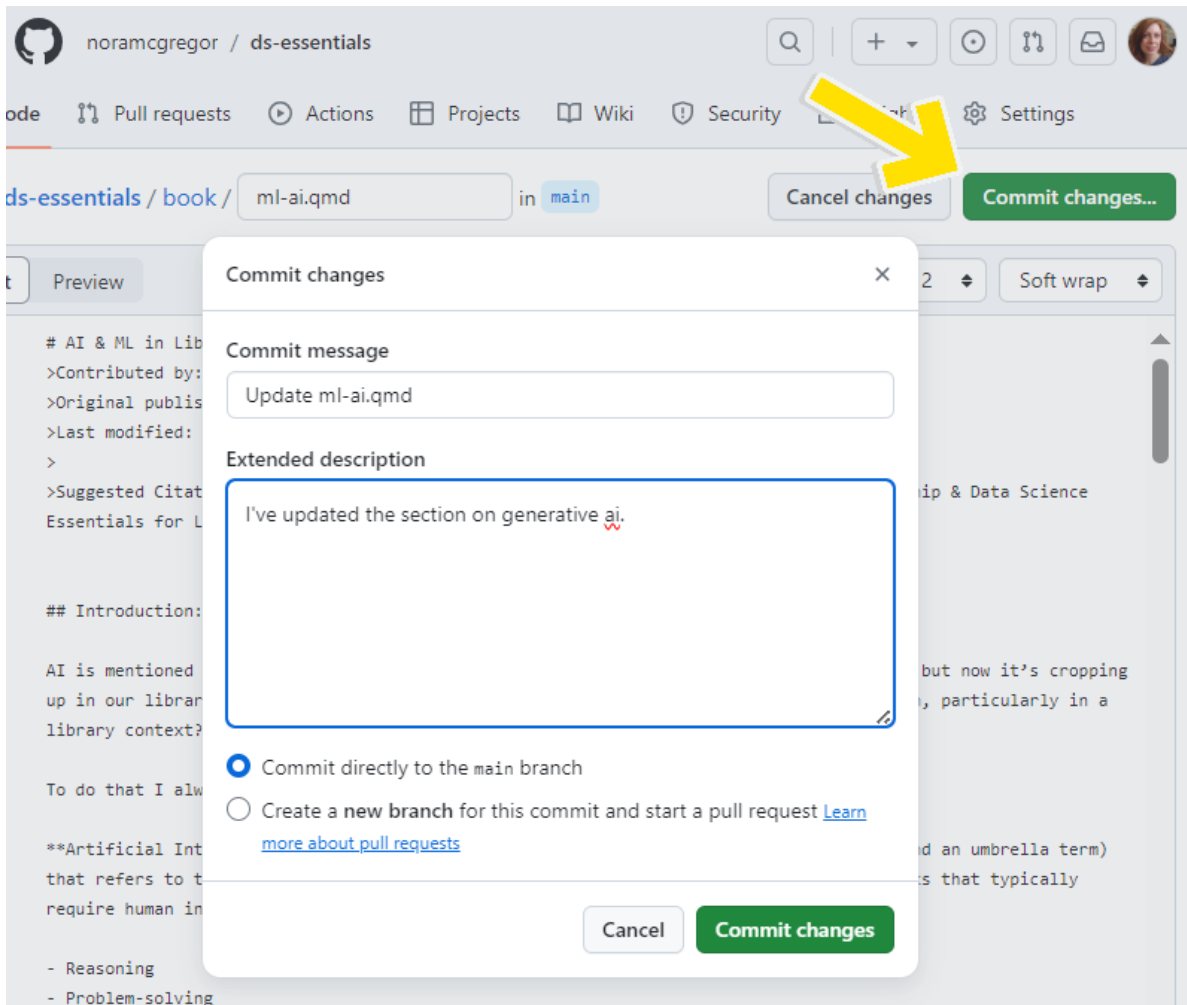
noramcgregor / ds-essentials

ode Pull requests Actions Projects Wiki Security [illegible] Settings

ds-essentials / book / ml-ai.qmd in main

Cancel changes Commit changes...

t Preview

2 Soft wrap

# AI & ML in Lib
>Contributed by:
>Original publis
>Last modified:
>
>Suggested Citat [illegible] ip & Data Science Essentials for L

## Introduction:

AI is mentioned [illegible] but now it's cropping up in our librar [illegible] , particularly in a library context?

To do that I alw

**Artificial Int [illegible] d an umbrella term) that refers to t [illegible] s that typically require human in

- Reasoning
- Problem-solving

Commit changes

Commit message

Update ml-ai.qmd

Extended description

I've updated the section on generative ai.

Commit directly to the main branch

Create a new branch for this commit and start a pull request Learn more about pull requests

Cancel Commit changes